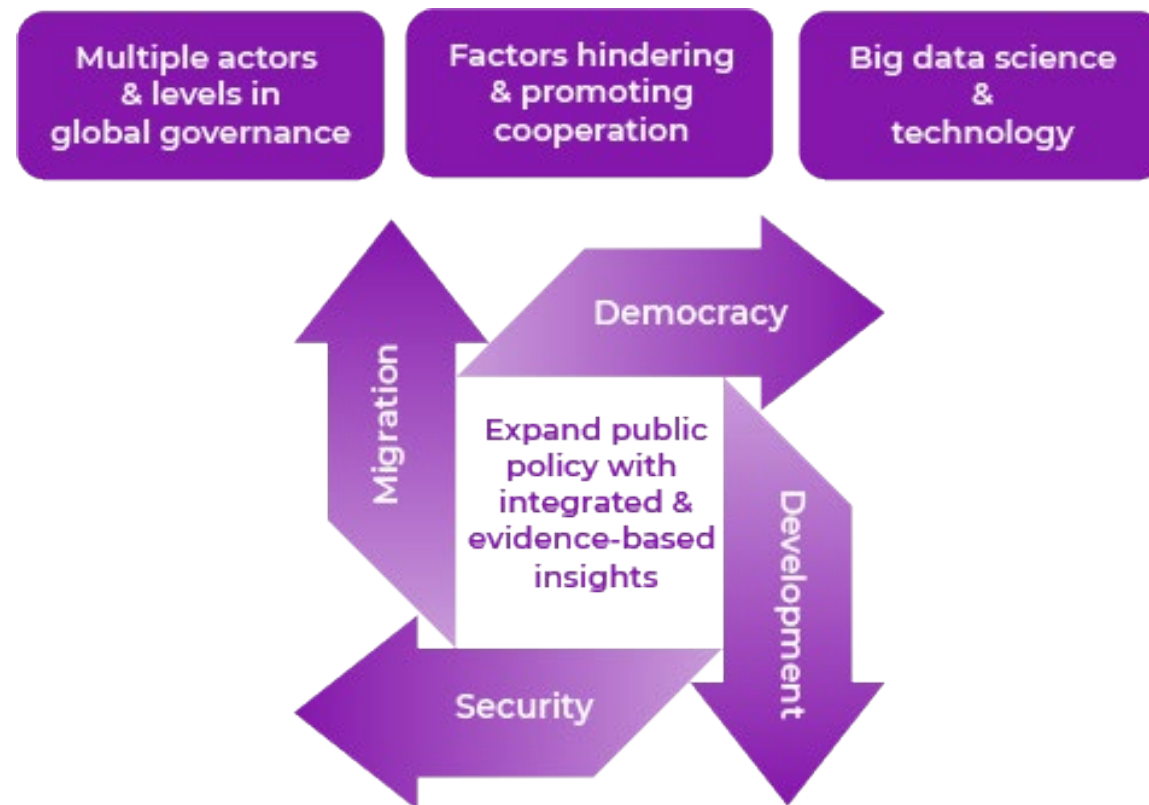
Multiple actors & levels in global governance

Factors hindering & promoting cooperation

Big data science & technology

Democracy

Migration

Expand public policy with integrated & evidence-based insights

Development

Security